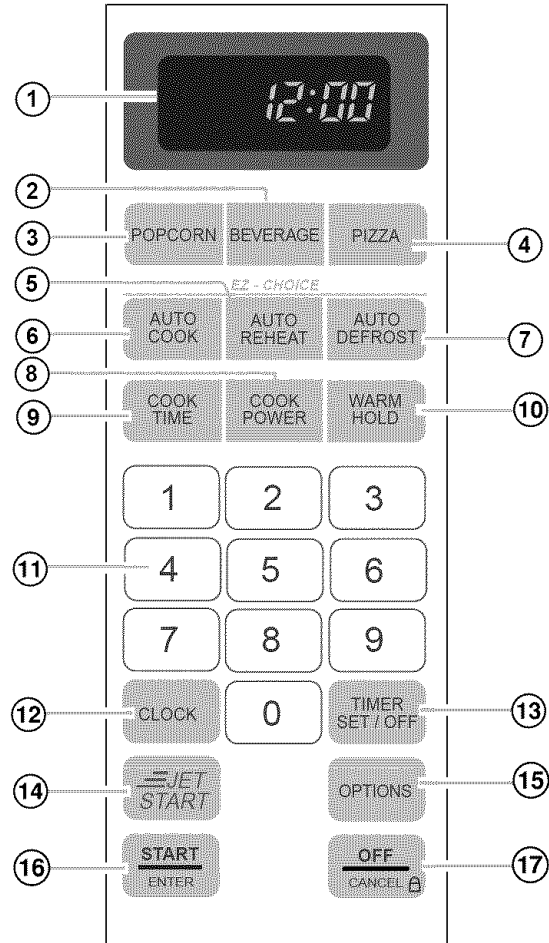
1
12:00
2
3
POPCORN
BEVERAGE
PIZZA
4
5
EZ - CHOICE
6
AUTO COOK
AUTO REHEAT
AUTO DEFROST
7
8
9
COOK TIME
COOK POWER
WARM HOLD
10

| 1 | 2 | 3 |
|---|---|---|
| 4 | 5 | 6 |
| 7 | 8 | 9 |

11
12
CLOCK
0
TIMER SET / OFF
13
14
JET START
OPTIONS
15
16
START
ENTER
OFF
CANCEL
17